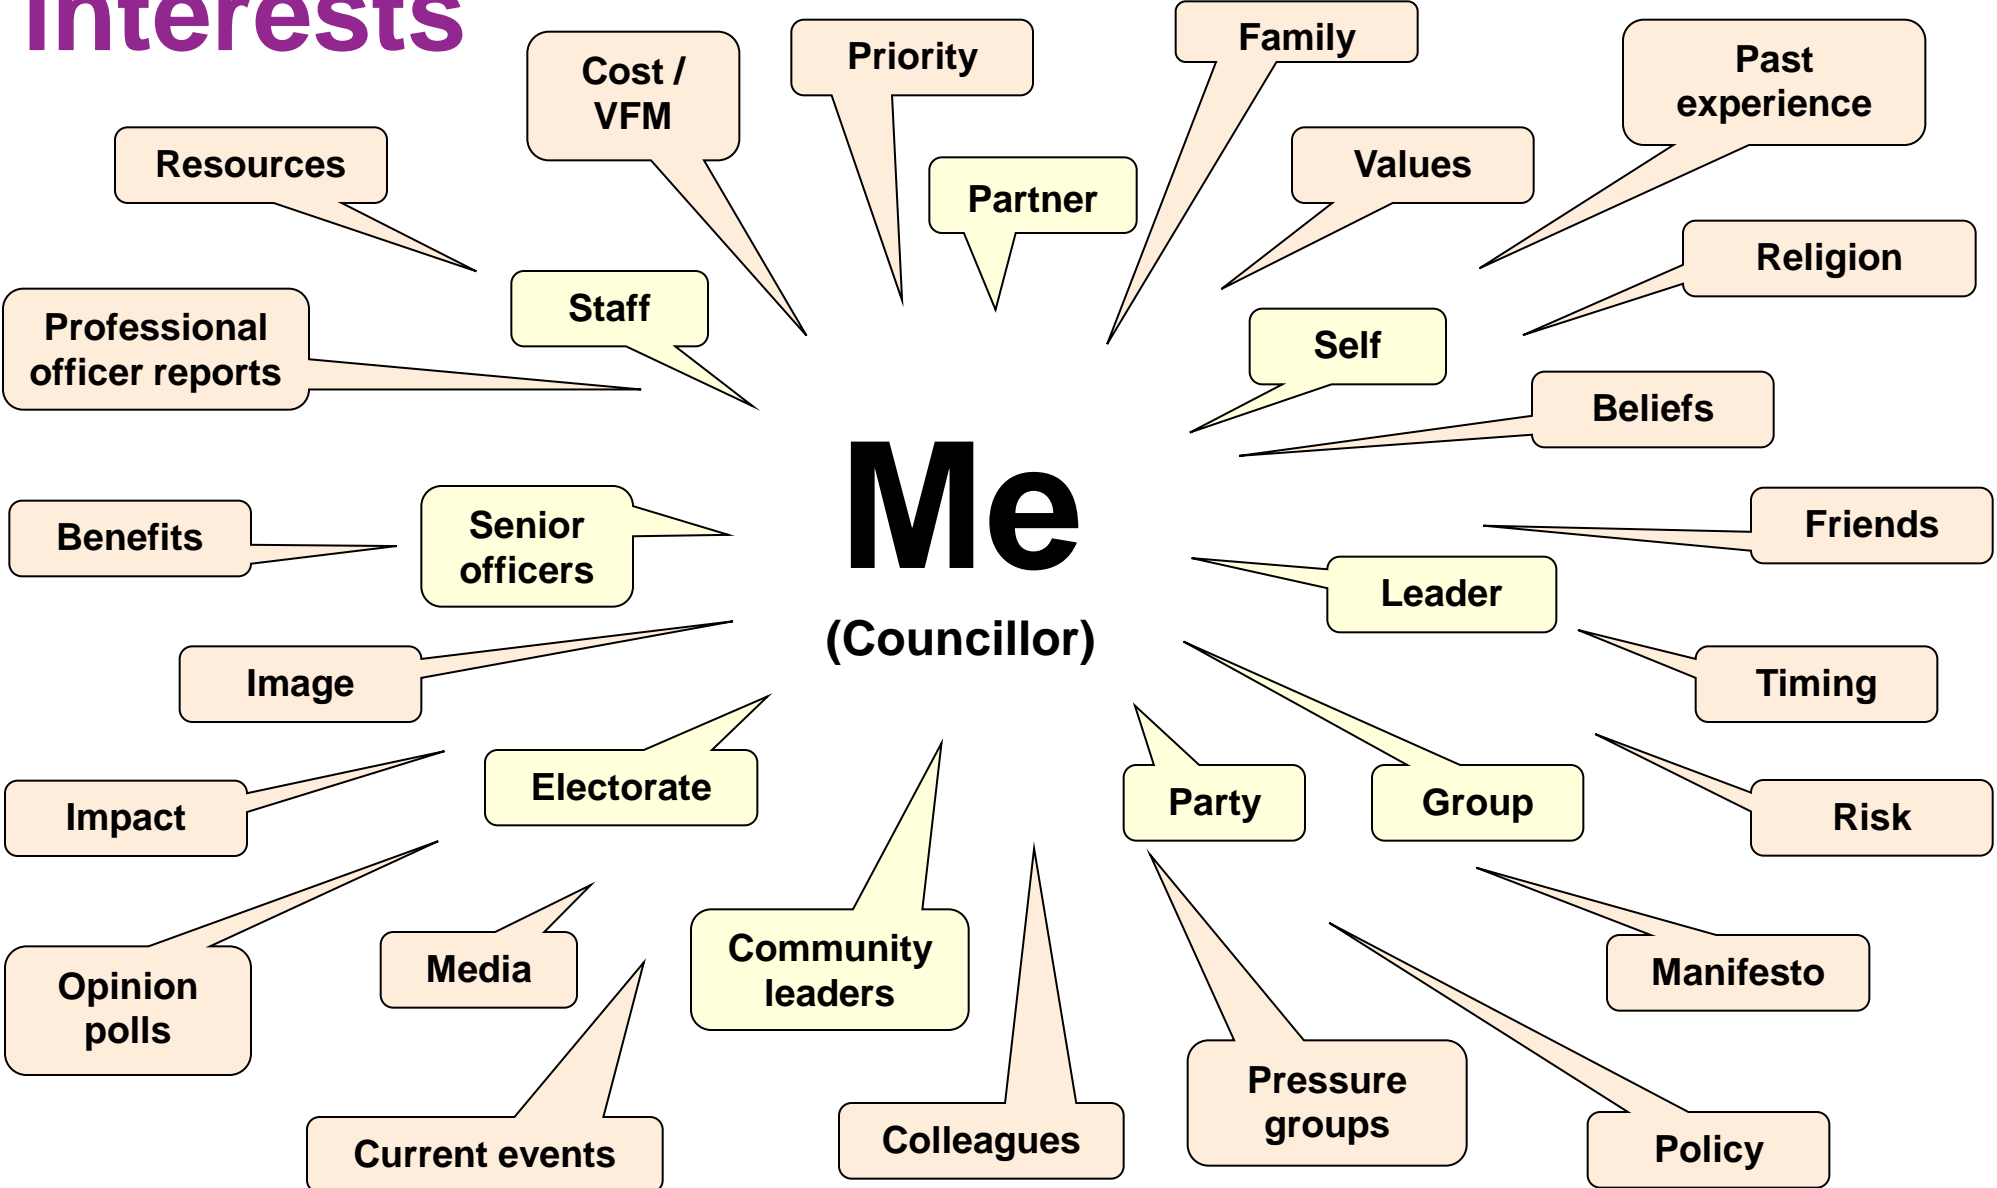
Interests

Cost / VFM

Priority

Family

Past experience

Resources

Partner

Values

Religion

Staff

Professional officer reports

Self

Beliefs

Me

(Councillor)

Benefits

Senior officers

Friends

Leader

Image

Timing

Impact

Electorate

Party

Group

Risk

Opinion polls

Media

Community leaders

Manifesto

Current events

Colleagues

Pressure groups

Policy